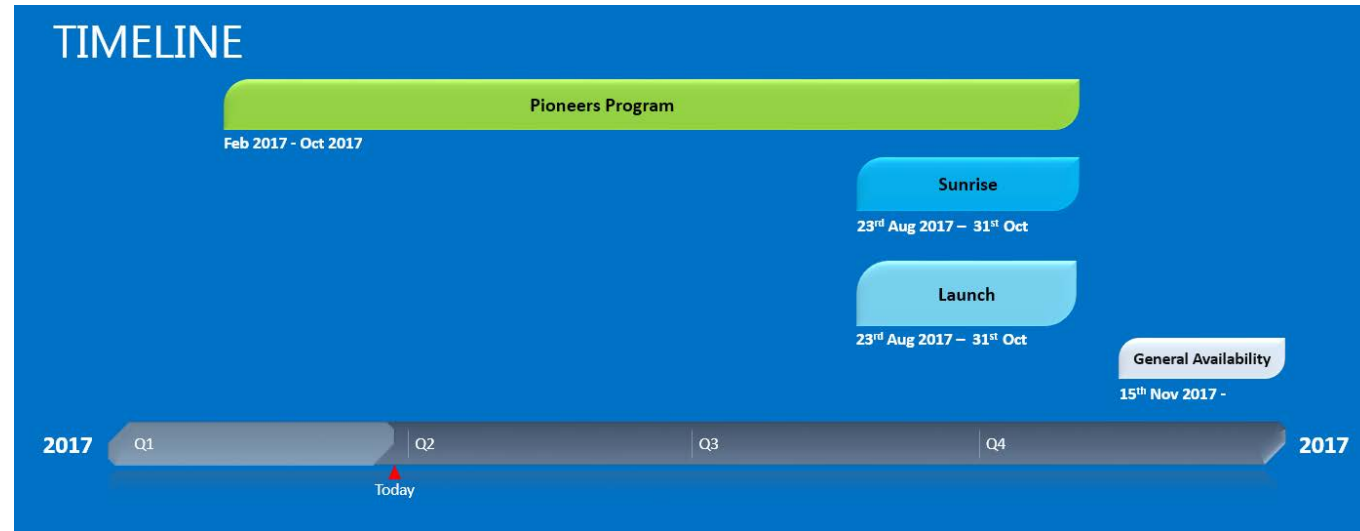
TIMELINE

Pioneers Program

Feb 2017 - Oct 2017

Sunrise

23$^{rd}$ Aug 2017 – 31$^{st}$ Oct

Launch

23$^{rd}$ Aug 2017 – 31$^{st}$ Oct

General Availability

15$^{th}$ Nov 2017 -

2017 Q1 Q2 Q3 Q4 2017

Today